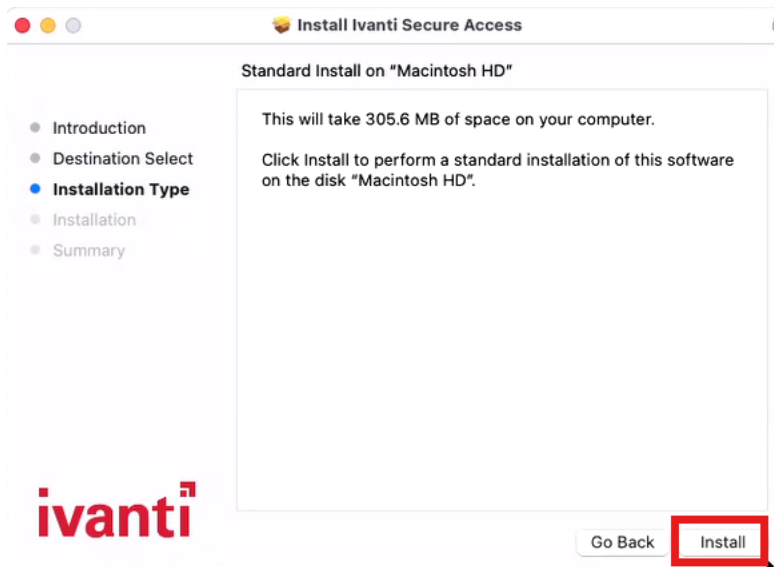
Install Ivanti Secure Access

Standard Install on "Macintosh HD"

Introduction
Destination Select
Installation Type
Installation
Summary

This will take 305.6 MB of space on your computer.

Click Install to perform a standard installation of this software on the disk "Macintosh HD".

ivanti

Go Back
Install